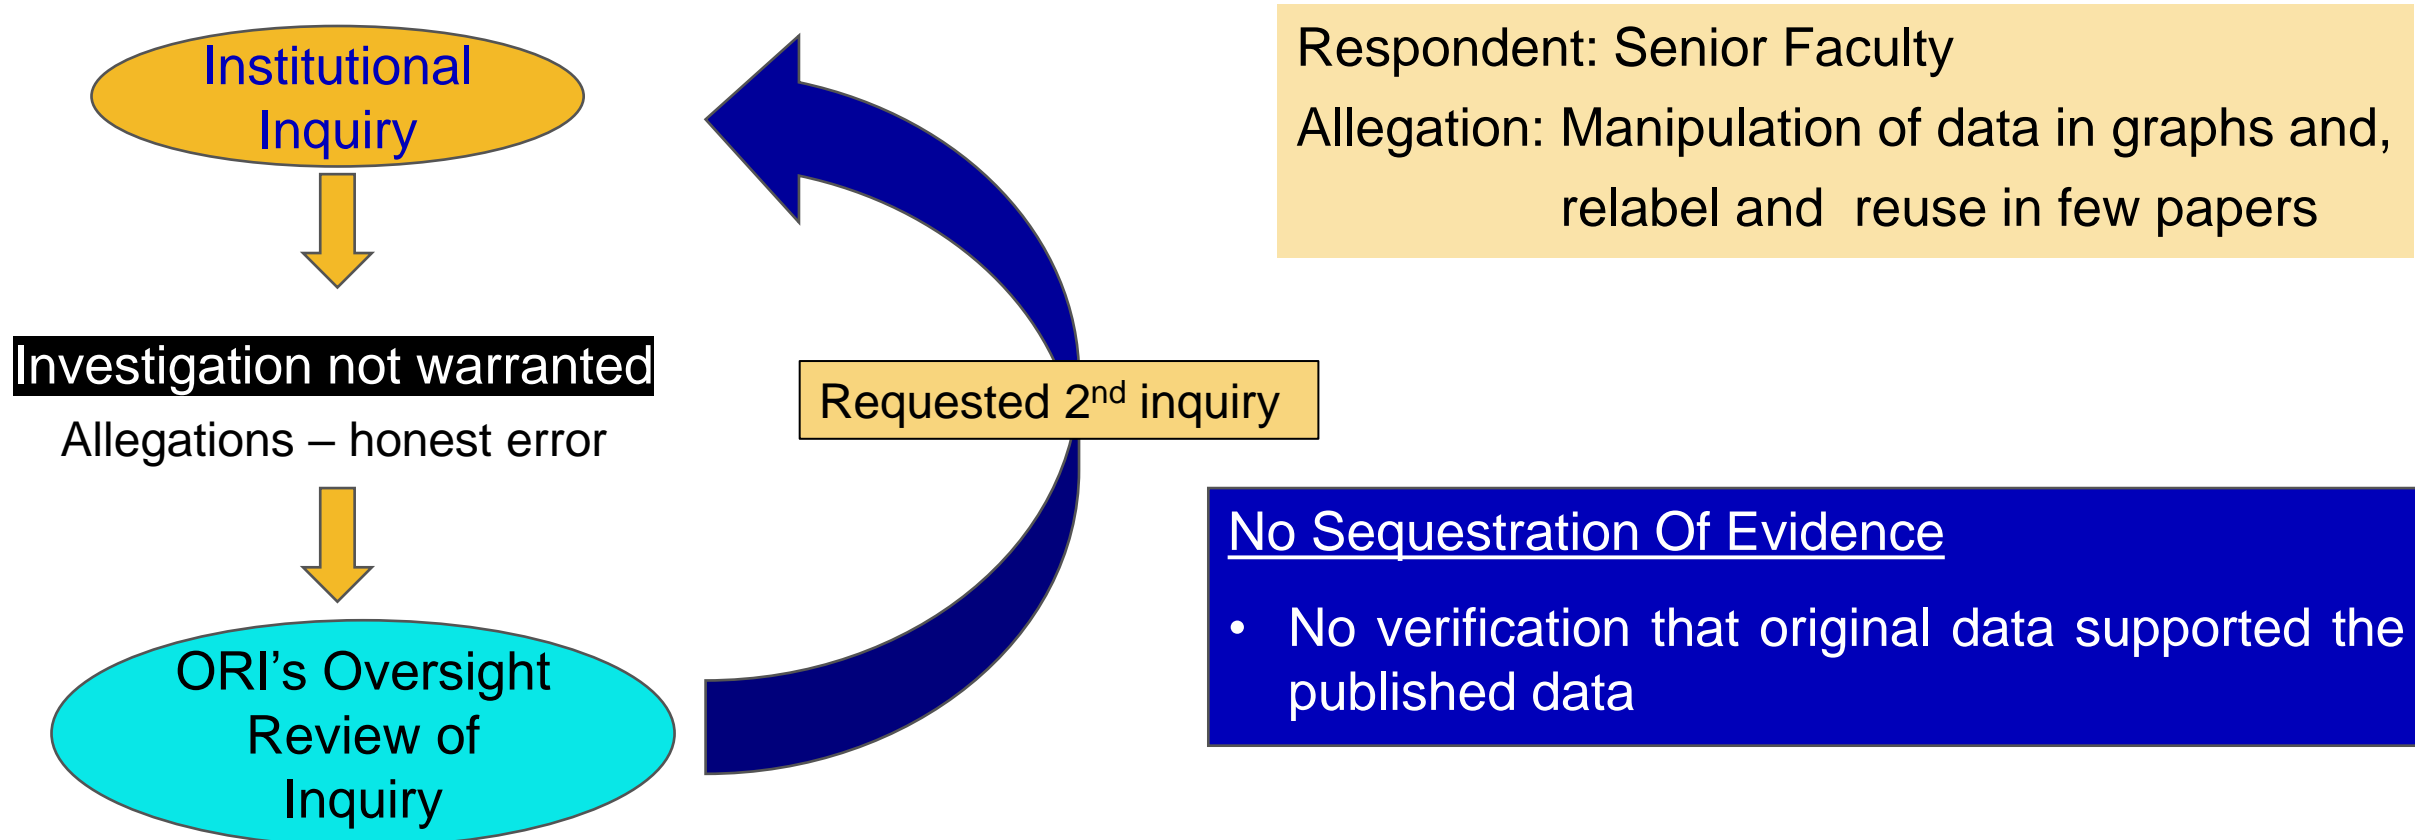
Institutional Inquiry

Investigation not warranted

Allegations – honest error

ORI’s Oversight Review of Inquiry

Requested 2$^{nd}$ inquiry

Respondent: Senior Faculty

Allegation: Manipulation of data in graphs and, relabel and reuse in few papers

No Sequestration Of Evidence

• No verification that original data supported the published data